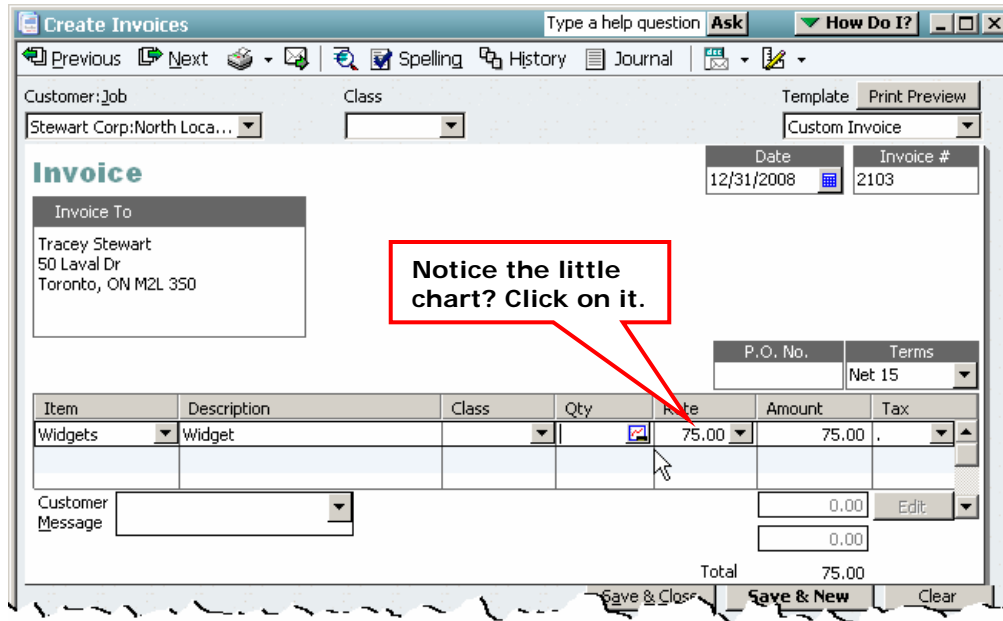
Create Invoices

Type a help question Ask

How Do I?

Previous Next Spelling History Journal

Customer:Job

Stewart Corp:North Loca...

Class

Template Print Preview

Custom Invoice

Invoice

Date

12/31/2008

Invoice #

2103

Invoice To

Tracey Stewart
50 Laval Dr
Toronto, ON M2L 3S0

Notice the little chart? Click on it.

P.O. No.

Terms

Net 15

| Item | Description | Class | Qty | Rate | Amount | Tax |
|---|---|---|---|---|---|---|
| Widgets | Widget | | | 75.00 | 75.00 | |

Customer Message

0.00

Edit

0.00

Total 75.00

Save & Close

Save & New

Clear